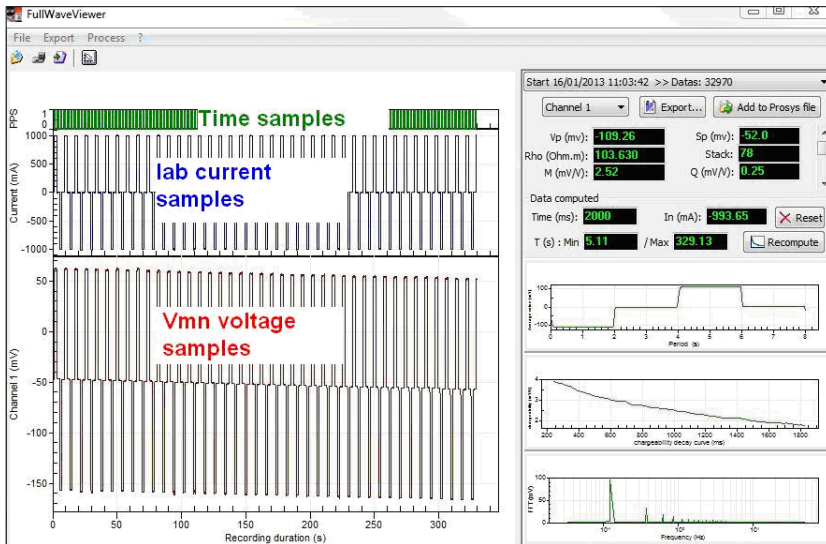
FullWaveViewer

File Export Process ?

Start 16/01/2013 11:03:42 >> Datas: 32970

Channel 1
Export...
Add to Prosys file

Vp (mv): -109.26
Sp (mv): -52.0
Rho (Ohm.m): 103.630
Stack: 78
M (mV/V): 2.52
Q (mV/V): 0.25

Data computed
Time (ms): 2000
In (mA): -993.65
Reset
T (s) : Min 5.11
/ Max 329.13
Recompute

PPS
1
0
Time samples

Current (mA)
1000
500
0
-500
-1000
lab current samples

Channel 1 (mV)
50
0
-50
-100
-150
Vmn voltage samples

0 50 100 150 200 250 300
Recording duration (s)

100
0
-100
0 1 2 3 4 5 6 7 8
Period (s)

4
3
2
1
200 400 600 800 1000 1200 1400 1600 1800
chargeability decay curve (ms)

FFT (mV)
100
50
0
$10^{0}$ $10^{1}$ $10^{2}$
Frequency (Hz)